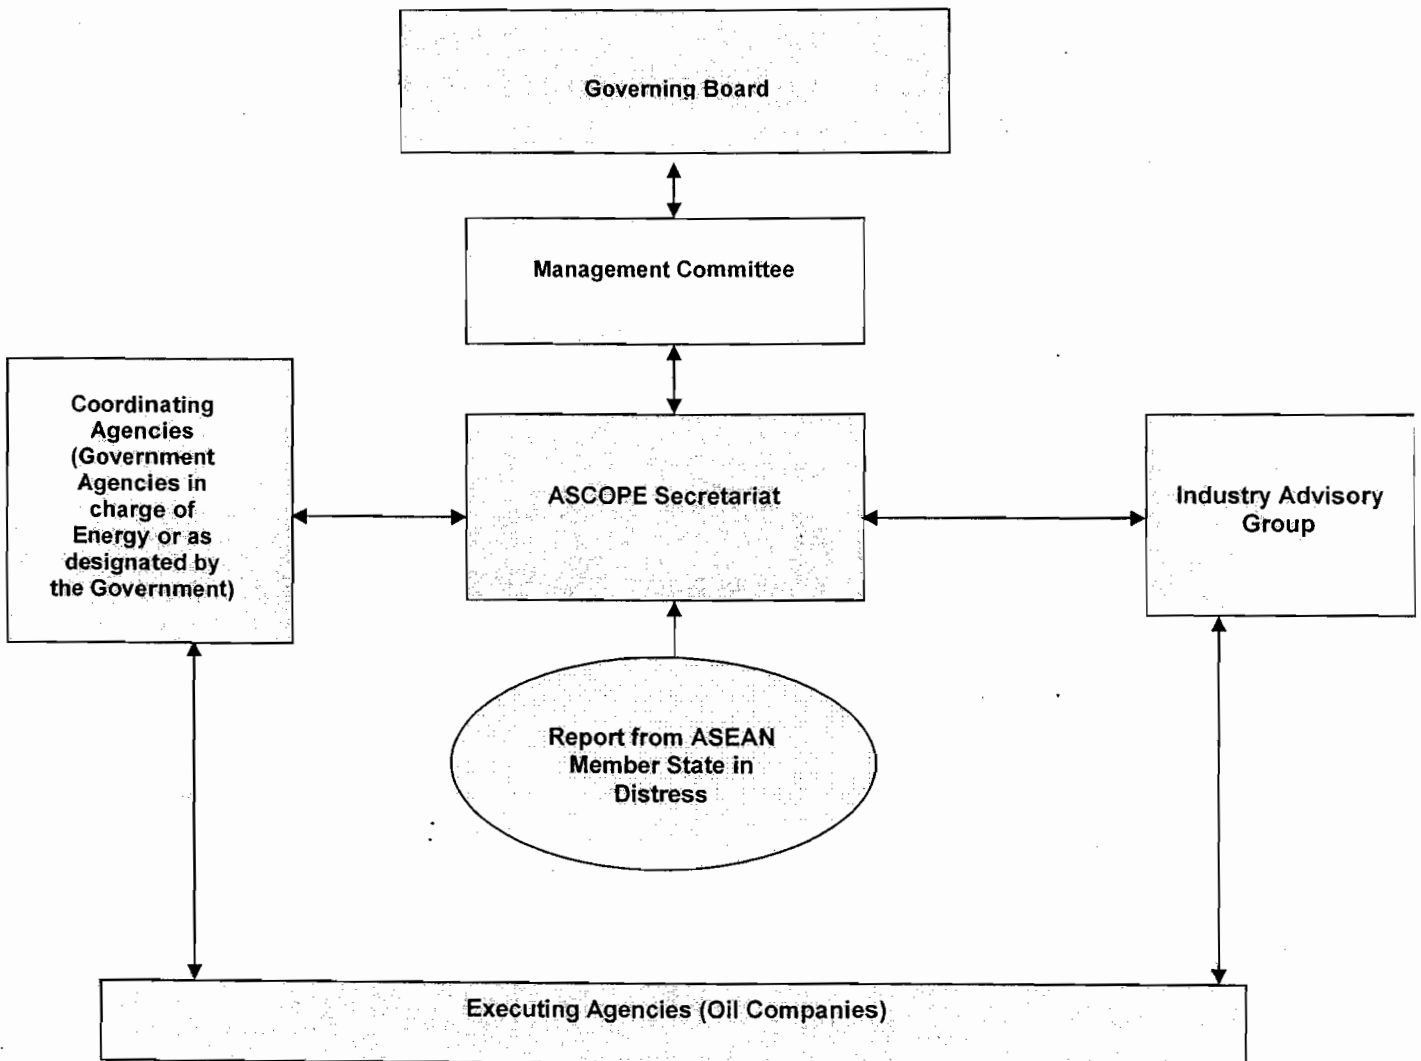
Governing Board

Management Committee

Coordinating Agencies (Government Agencies in charge of Energy or as designated by the Government)

ASCOPE Secretariat

Industry Advisory Group

Report from ASEAN Member State in Distress

Executing Agencies (Oil Companies)